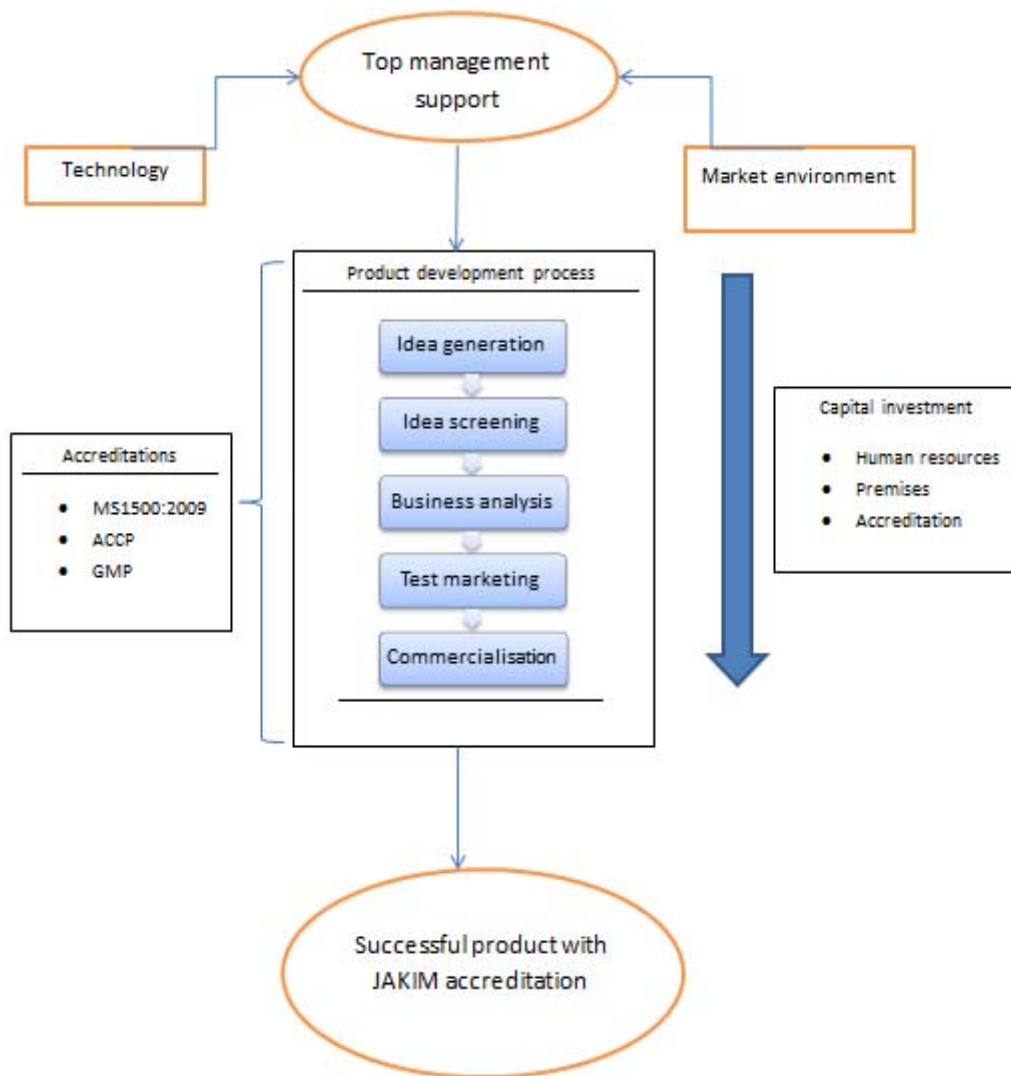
Top management support

Technology

Market environment

Product development process

Idea generation

Idea screening

Business analysis

Test marketing

Commercialisation

Accreditations

- MS1500:2009
- ACCP
- GMP

Capital investment

- Human resources
- Premises
- Accreditation

Successful product with JAKIM accreditation